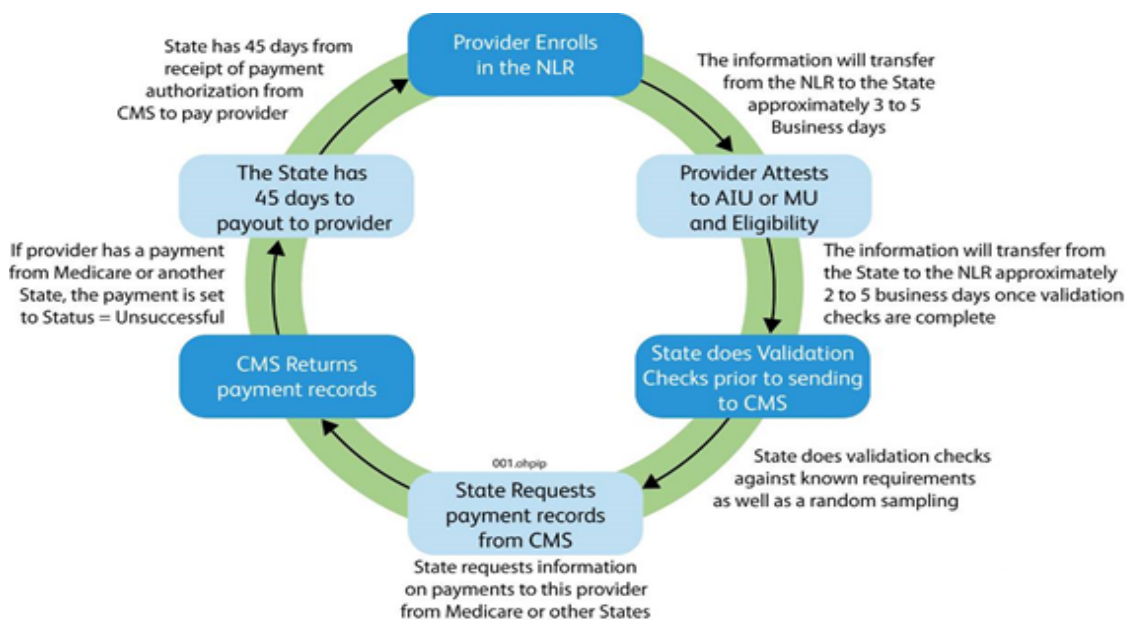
Provider Enrolls in the NLR

The information will transfer from the NLR to the State approximately 3 to 5 Business days

Provider Attests to AIU or MU and Eligibility

The information will transfer from the State to the NLR approximately 2 to 5 business days once validation checks are complete

State does Validation Checks prior to sending to CMS

State does validation checks against known requirements as well as a random sampling

001.ohpip

State Requests payment records from CMS

State requests information on payments to this provider from Medicare or other States

CMS Returns payment records

If provider has a payment from Medicare or another State, the payment is set to Status = Unsuccessful

The State has 45 days to payout to provider

State has 45 days from receipt of payment authorization from CMS to pay provider